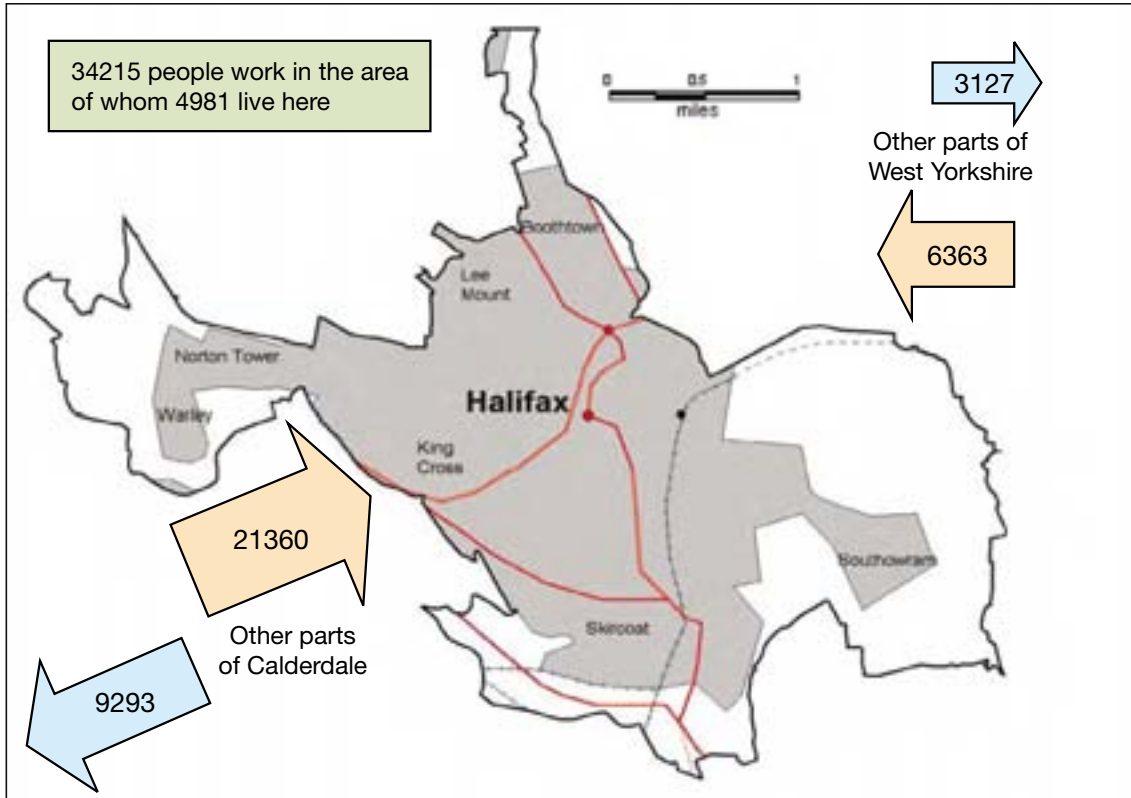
34215 people work in the area of whom 4981 live here

0 0.5 1
miles

3127

Other parts of West Yorkshire

6363

Boothtown

Lee Mount

Norton Tower

Warley

Halifax

King Cross

21360

Other parts of Calderdale

Southowram

Skircoat

9293